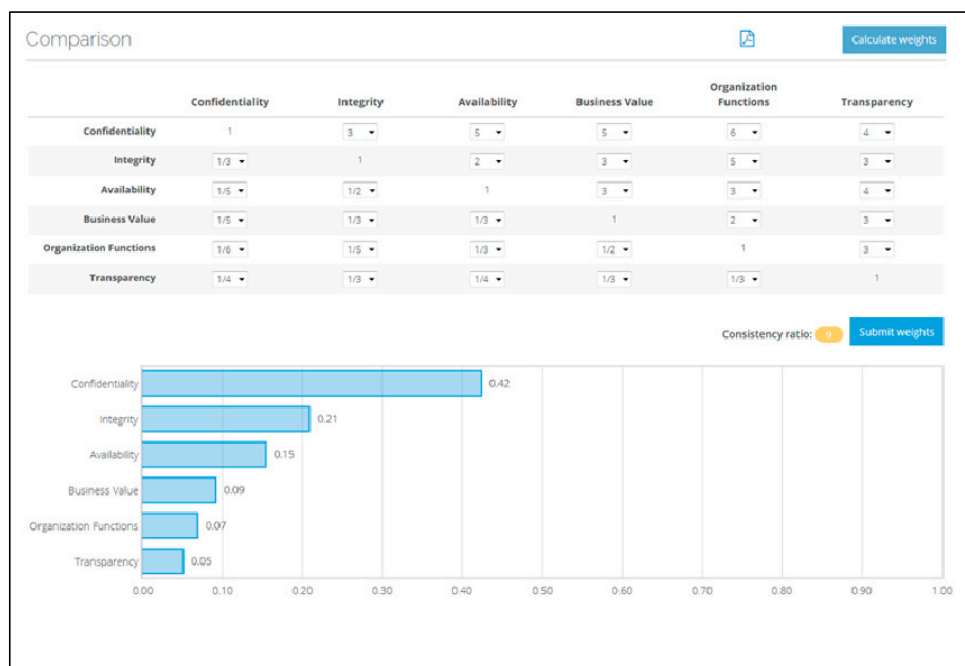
Comparison

Calculate weights

| | Confidentiality | Integrity | Availability | Business Value | Organization Functions | Transparency |
|---|---|---|---|---|---|---|
| Confidentiality | 1 | 3 | 5 | 5 | 6 | 4 |
| Integrity | 1/3 | 1 | 2 | 3 | 5 | 3 |
| Availability | 1/5 | 1/2 | 1 | 3 | 3 | 4 |
| Business Value | 1/5 | 1/3 | 1/3 | 1 | 2 | 3 |
| Organization Functions | 1/6 | 1/5 | 1/3 | 1/2 | 1 | 3 |
| Transparency | 1/4 | 1/3 | 1/4 | 1/3 | 1/3 | 1 |

Consistency ratio: 9

Submit weights

Confidentiality 0.42
Integrity 0.21
Availability 0.15
Business Value 0.09
Organization Functions 0.07
Transparency 0.05

0.00 0.10 0.20 0.30 0.40 0.50 0.60 0.70 0.80 0.90 1.00